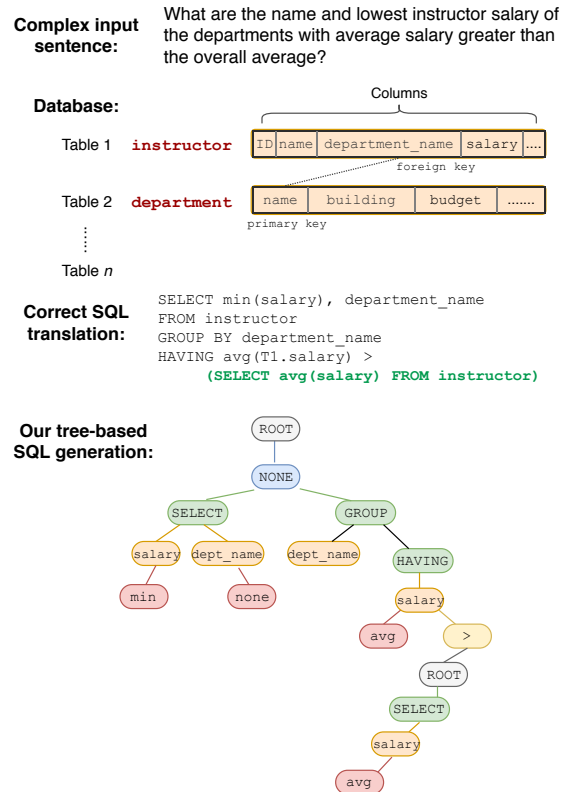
Complex input sentence: What are the name and lowest instructor salary of the departments with average salary greater than the overall average?

Database:

Columns

Table 1 instructor

| ID | name | department_name | salary | .... |
|---|---|---|---|---|

foreign key

Table 2 department

| name | building | budget | ....... |
|---|---|---|---|

primary key

Table $n$

Correct SQL translation:

SELECT min(salary), department_name
FROM instructor
GROUP BY department_name
HAVING avg(T1.salary) >
(SELECT avg(salary) FROM instructor)

Our tree-based SQL generation:

ROOT
NONE
SELECT
GROUP
salary
dept_name
dept_name
HAVING
min
none
salary
avg
>
ROOT
SELECT
salary
avg